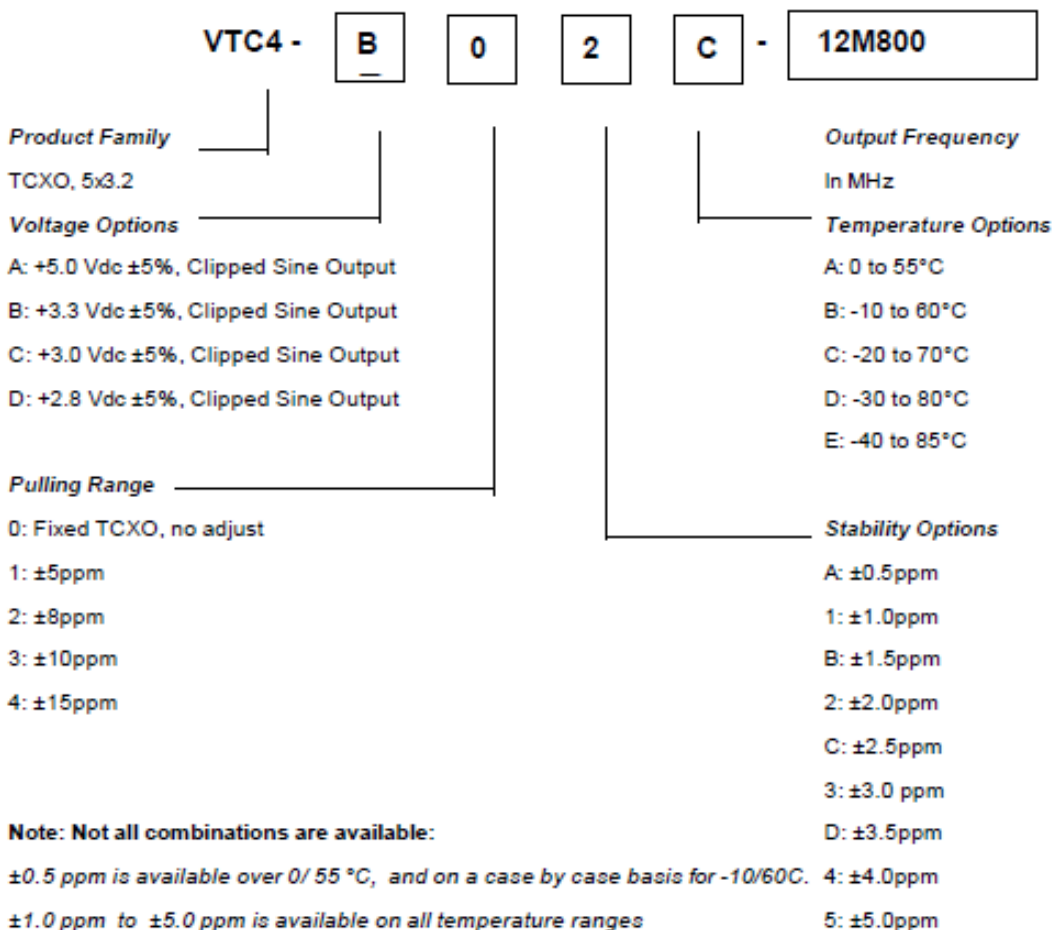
VTC4 - B 0 2 C - 12M800

Product Family
TCXO, 5x3.2

Voltage Options
A: +5.0 Vdc ±5%, Clipped Sine Output
B: +3.3 Vdc ±5%, Clipped Sine Output
C: +3.0 Vdc ±5%, Clipped Sine Output
D: +2.8 Vdc ±5%, Clipped Sine Output

Pulling Range
0: Fixed TCXO, no adjust
1: ±5ppm
2: ±8ppm
3: ±10ppm
4: ±15ppm

Output Frequency
In MHz

Temperature Options
A: 0 to 55°C
B: -10 to 60°C
C: -20 to 70°C
D: -30 to 80°C
E: -40 to 85°C

Stability Options
A: ±0.5ppm
1: ±1.0ppm
B: ±1.5ppm
2: ±2.0ppm
C: ±2.5ppm
3: ±3.0 ppm
D: ±3.5ppm
4: ±4.0ppm
5: ±5.0ppm

Note: Not all combinations are available:
±0.5 ppm is available over 0/ 55 °C, and on a case by case basis for -10/60C.
±1.0 ppm to ±5.0 ppm is available on all temperature ranges